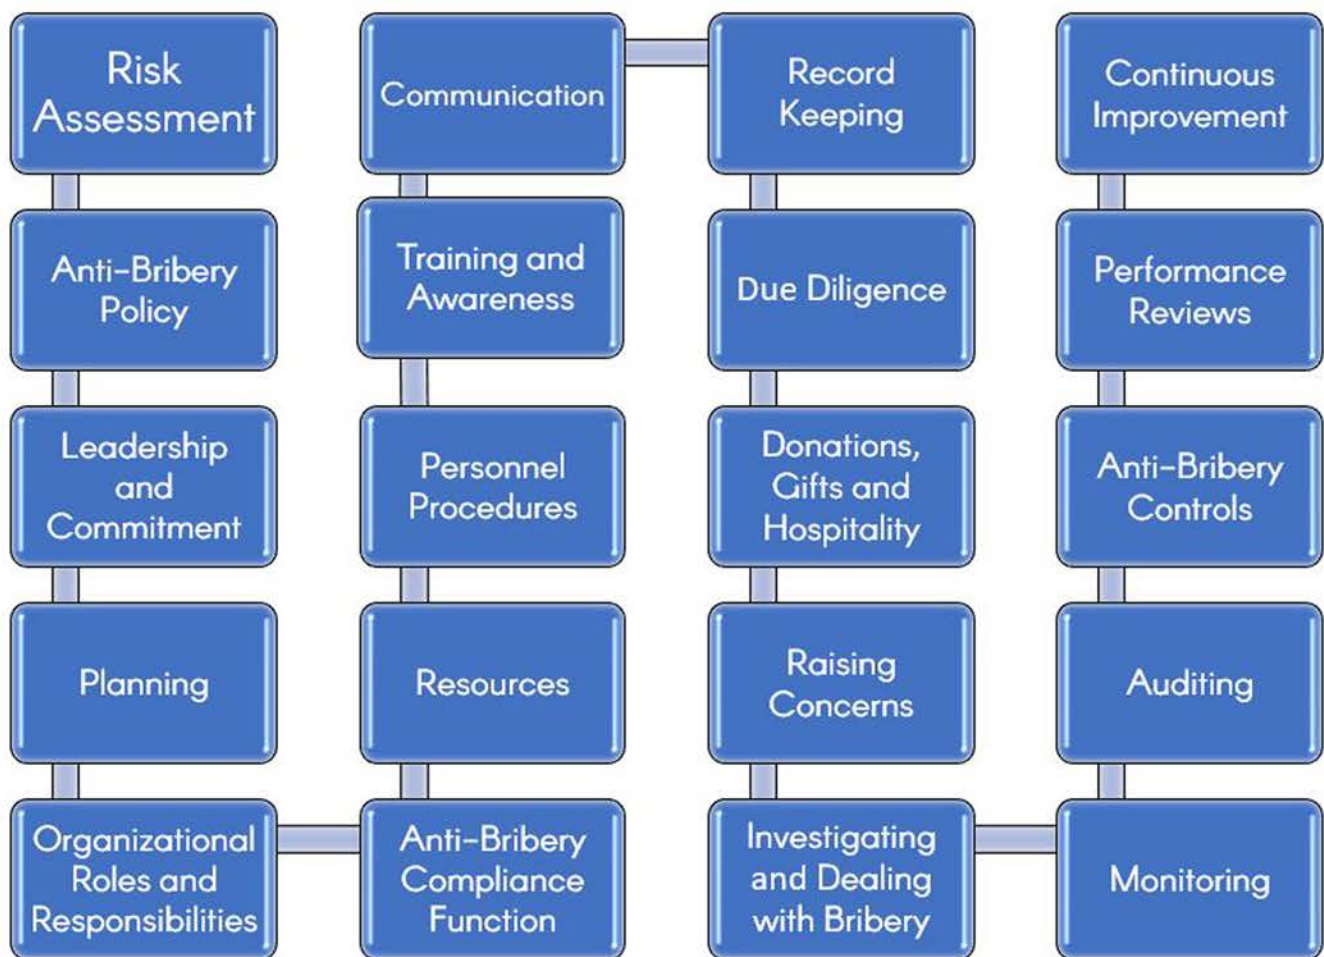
Risk Assessment

Anti-Bribery Policy

Leadership and Commitment

Planning

Organizational Roles and Responsibilities

Anti-Bribery Compliance Function

Resources

Personnel Procedures

Training and Awareness

Communication

Record Keeping

Due Diligence

Donations, Gifts and Hospitality

Raising Concerns

Investigating and Dealing with Bribery

Monitoring

Auditing

Anti-Bribery Controls

Performance Reviews

Continuous Improvement